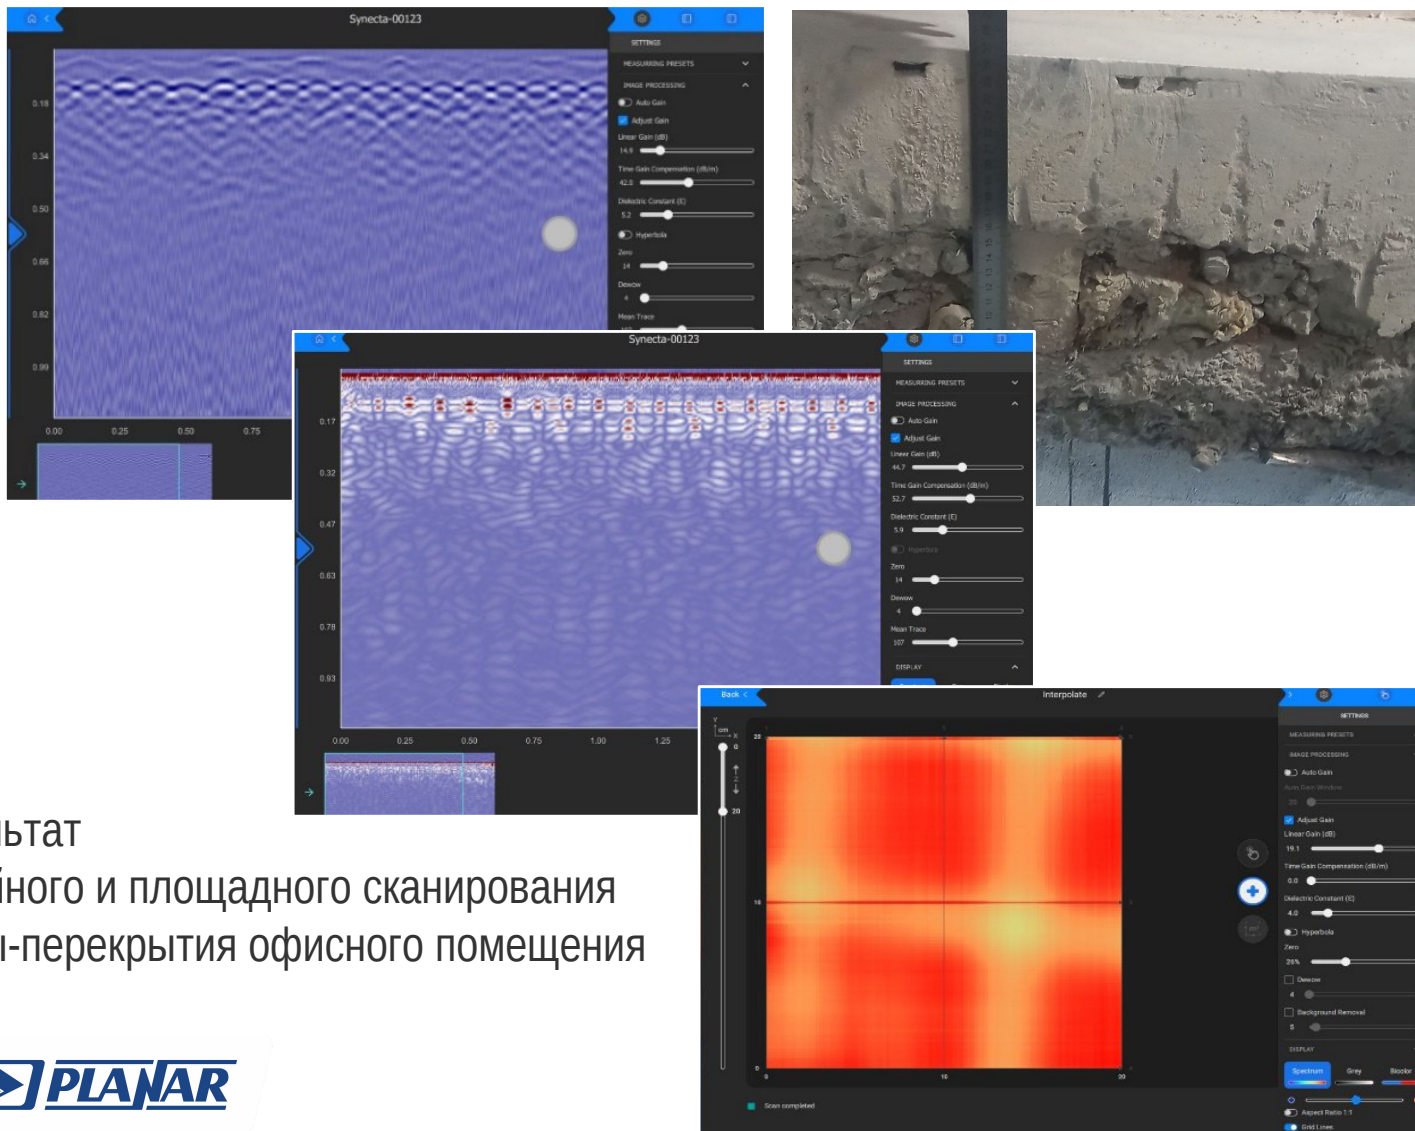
Synecta-00123

SETTINGS
MEASURING PRESETS
IMAGE PROCESSING
Auto Gain
Adjust Gain
Linear Gain (dB)
14.9
Time Gain Compensation (dB/m)
42.6
Dielectric Constant (E)
5.2
Hyperbola
Zero
14
Dewow
4
Mean Trace

0.18
0.34
0.50
0.66
0.82
0.99
0.00
0.25
0.50
0.75

Synecta-00123

SETTINGS
MEASURING PRESETS
IMAGE PROCESSING
Auto Gain
Adjust Gain
Linear Gain (dB)
44.7
Time Gain Compensation (dB/m)
52.7
Dielectric Constant (E)
5.9
Hyperbola
Zero
14
Dewow
4
Mean Trace
107
DISPLAY

0.17
0.32
0.47
0.63
0.78
0.93
0.00
0.25
0.50
0.75
1.00
1.25

ьтат
йного и площадного сканирования
ы-перекрытия офисного помещения

PLANAR

Back
Interpolate
SETTINGS
MEASURING PRESETS
IMAGE PROCESSING
Auto Gain
Auto Gain Window
20
Adjust Gain
Linear Gain (dB)
19.1
Time Gain Compensation (dB/m)
0.0
Dielectric Constant (E)
4.0
Hyperbola
Zero
26%
Dewow
4
Background Removal
5
DISPLAY
Spectrum
Grey
Bicolor
Aspect Ratio 1:1
Grid Lines

cm
0
20
20
10
0
0
10
20
Scan completed